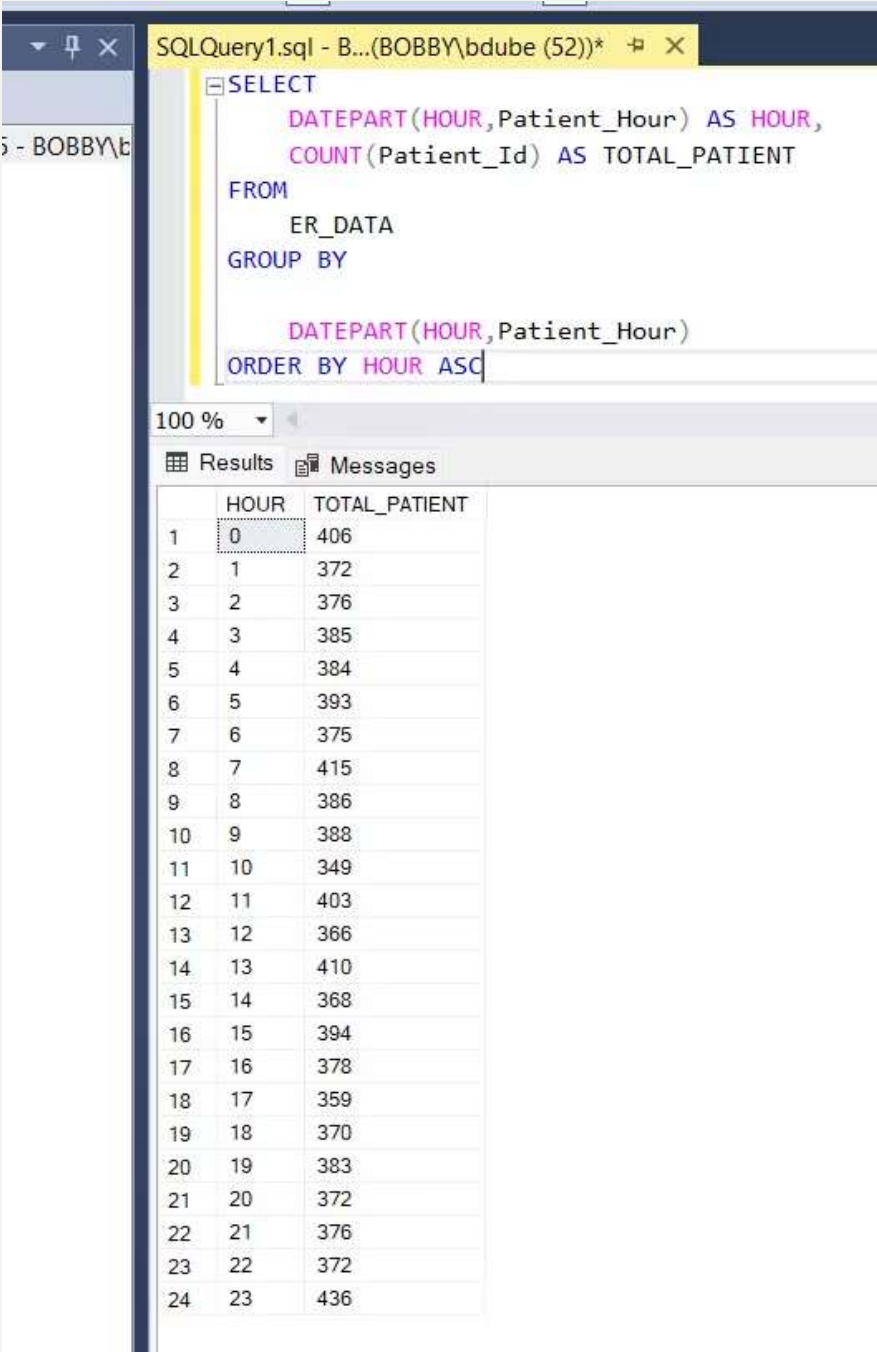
▾ ⊥ ×

5 - BOBBY\b

SQLQuery1.sql - B...(BOBBY\bdube (52))* ⊥ ×

SELECT
DATEPART(HOUR,Patient_Hour) AS HOUR,
COUNT(Patient_Id) AS TOTAL_PATIENT
FROM
ER_DATA
GROUP BY

DATEPART(HOUR,Patient_Hour)
ORDER BY HOUR ASC

100 %

Results Messages

| | HOUR | TOTAL_PATIENT |
|---|---|---|
| 1 | 0 | 406 |
| 2 | 1 | 372 |
| 3 | 2 | 376 |
| 4 | 3 | 385 |
| 5 | 4 | 384 |
| 6 | 5 | 393 |
| 7 | 6 | 375 |
| 8 | 7 | 415 |
| 9 | 8 | 386 |
| 10 | 9 | 388 |
| 11 | 10 | 349 |
| 12 | 11 | 403 |
| 13 | 12 | 366 |
| 14 | 13 | 410 |
| 15 | 14 | 368 |
| 16 | 15 | 394 |
| 17 | 16 | 378 |
| 18 | 17 | 359 |
| 19 | 18 | 370 |
| 20 | 19 | 383 |
| 21 | 20 | 372 |
| 22 | 21 | 376 |
| 23 | 22 | 372 |
| 24 | 23 | 436 |